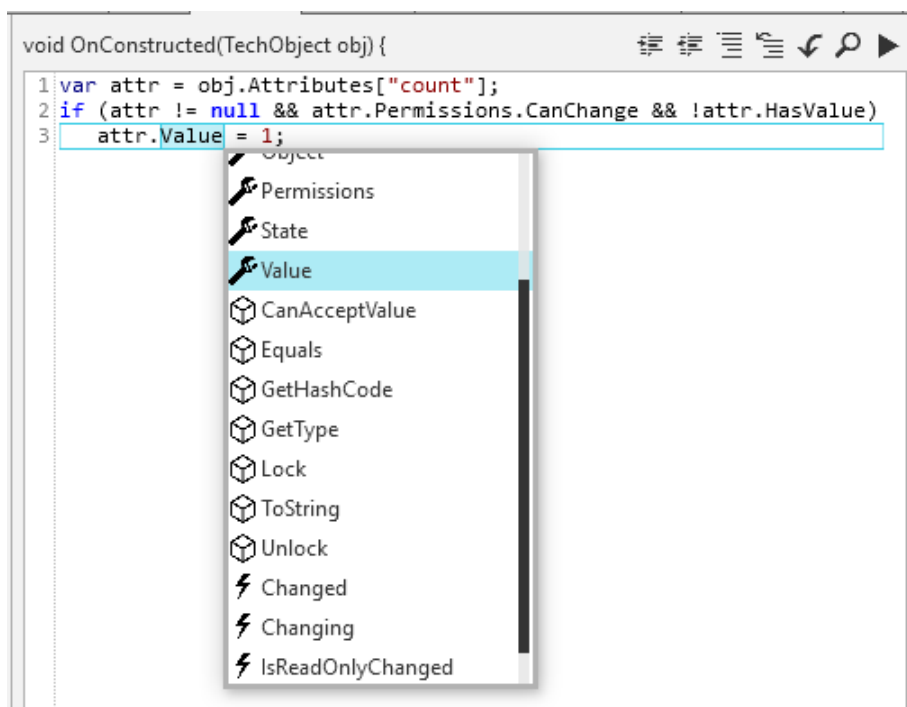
void OnConstructed(TechObject obj) {

1 var attr = obj.Attributes["count"];
2 if (attr != null && attr.Permissions.CanChange && !attr.HasValue)
3 attr.Value = 1;

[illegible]
Permissions
State
Value
CanAcceptValue
Equals
GetHashCode
GetType
Lock
ToString
Unlock
Changed
Changing
IsReadOnlyChanged